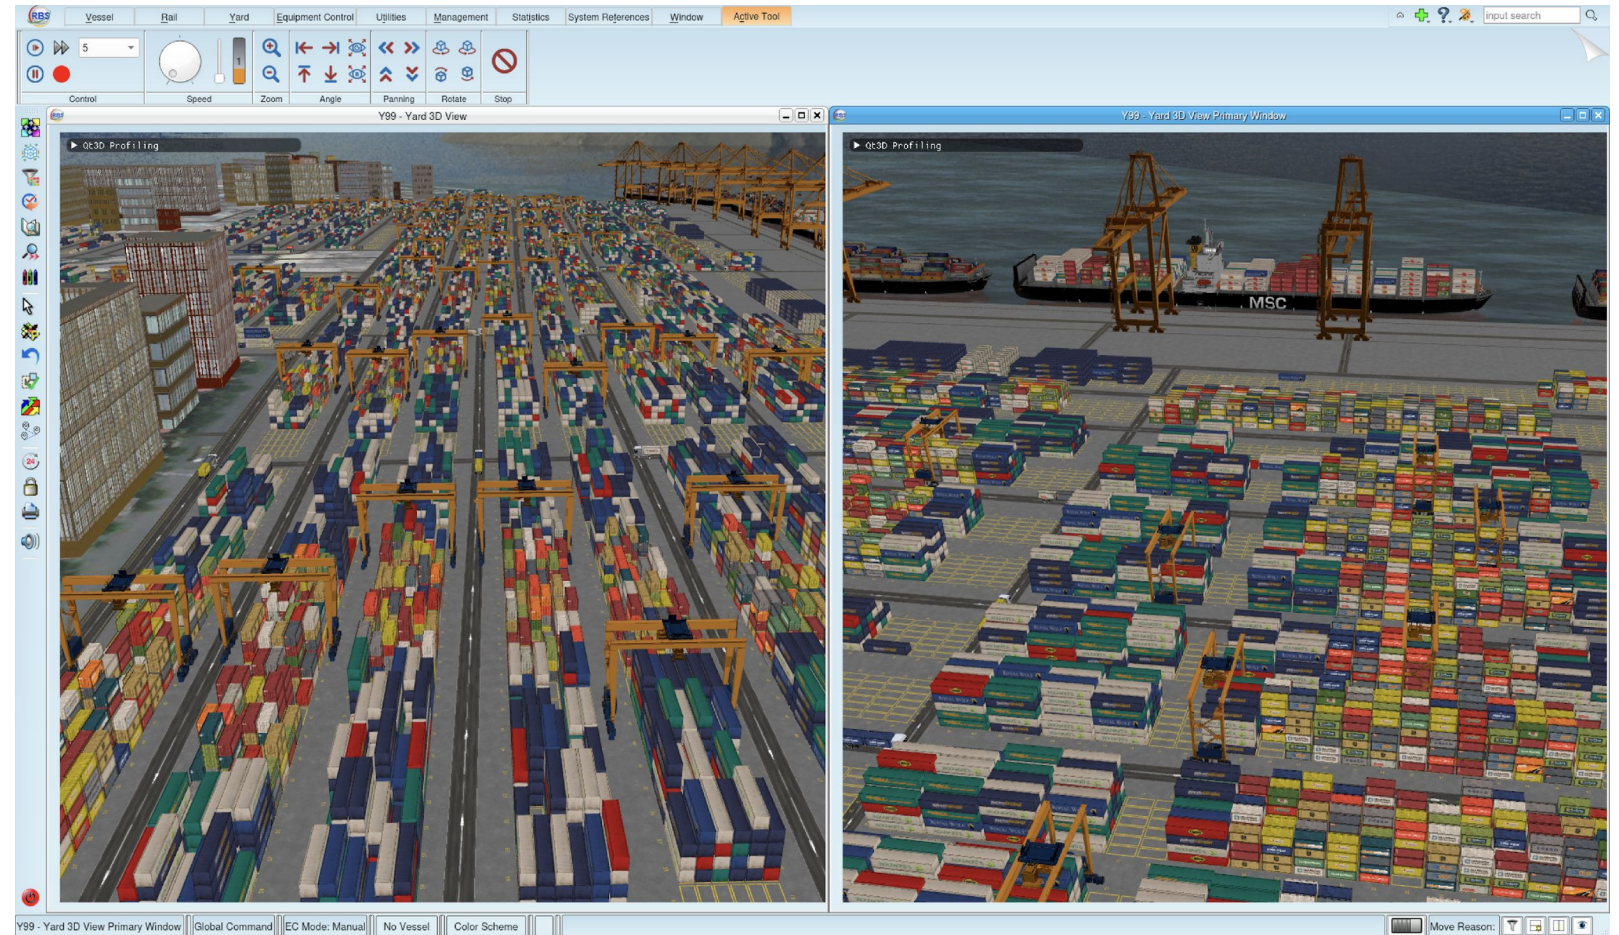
RBS Vessel Rail Yard Equipment Control Utilities Management Statistics System References Window Active Tool

input search

5

Control Speed Zoom Angle Panning Rotate Stop

Y99 - Yard 3D View

Qt3D Profiling

Y99 - Yard 3D View Primary Window

Qt3D Profiling

MSC

Y99 - Yard 3D View Primary Window | Global Command | EC Mode: Manual | No Vessel | Color Scheme | Move Reason: